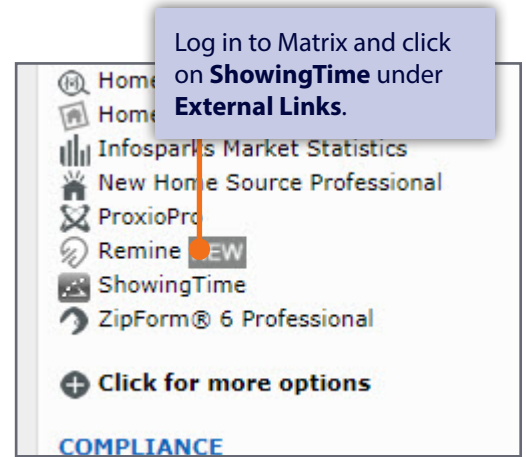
Log in to Matrix and click on **ShowingTime** under **External Links**.

Home

Home

Infosparks Market Statistics

New Home Source Professional

ProxioPro

Remine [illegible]EW

ShowingTime

ZipForm® 6 Professional

Click for more options

COMPLIANCE